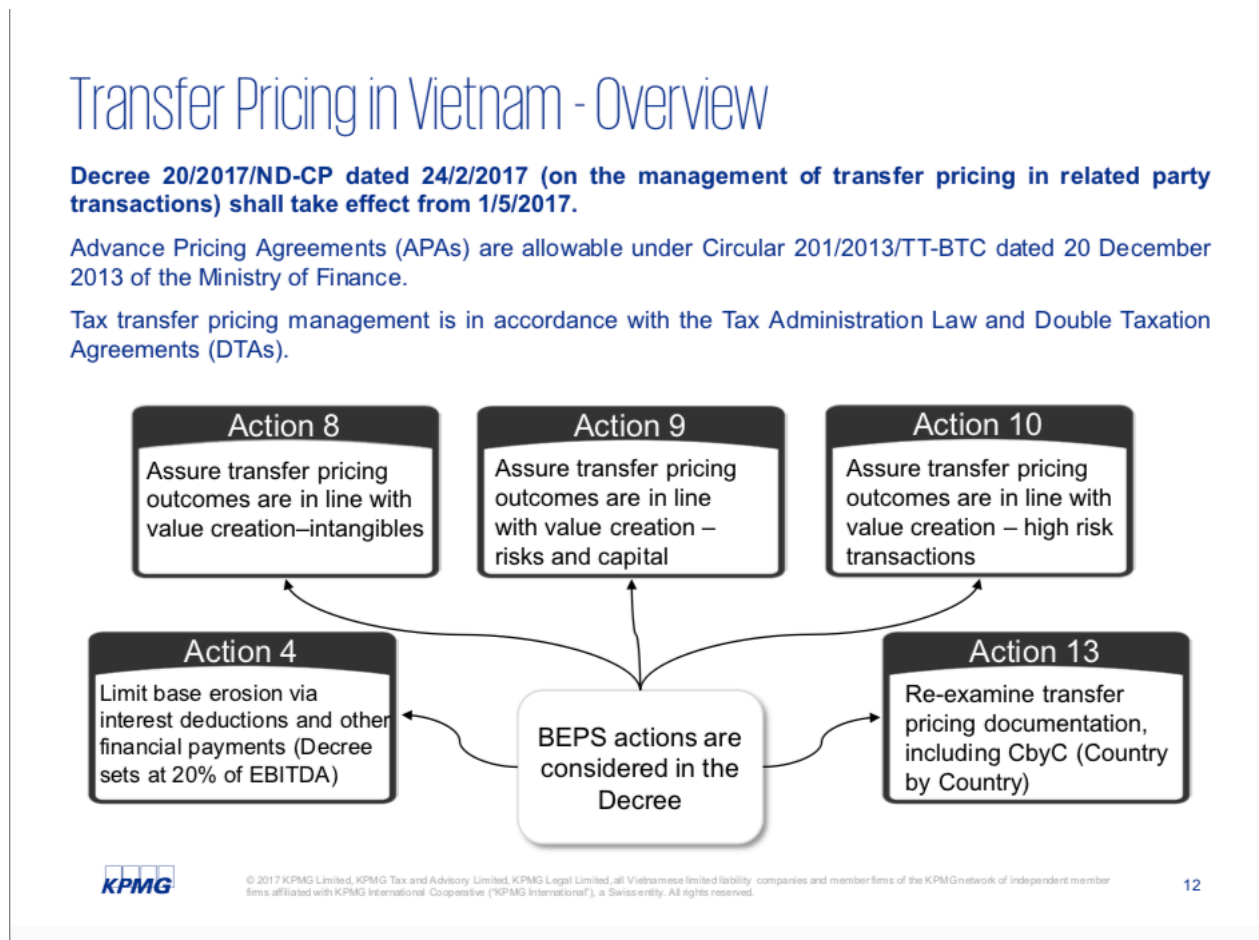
Transfer Pricing in Vietnam - Overview

Decree 20/2017/ND-CP dated 24/2/2017 (on the management of transfer pricing in related party transactions) shall take effect from 1/5/2017.

Advance Pricing Agreements (APAs) are allowable under Circular 201/2013/TT-BTC dated 20 December 2013 of the Ministry of Finance.

Tax transfer pricing management is in accordance with the Tax Administration Law and Double Taxation Agreements (DTAs).

Action 8
Assure transfer pricing outcomes are in line with value creation–intangibles

Action 9
Assure transfer pricing outcomes are in line with value creation – risks and capital

Action 10
Assure transfer pricing outcomes are in line with value creation – high risk transactions

Action 4
Limit base erosion via interest deductions and other financial payments (Decree sets at 20% of EBITDA)

BEPS actions are considered in the Decree

Action 13
Re-examine transfer pricing documentation, including CbyC (Country by Country)

KPMG

© 2017 KPMG Limited, KPMG Tax and Advisory Limited, KPMG Legal Limited, all Vietnamese limited liability companies and member firms of the KPMG network of independent member firms affiliated with KPMG International Cooperative ("KPMG International"), a Swiss entity. All rights reserved.

12